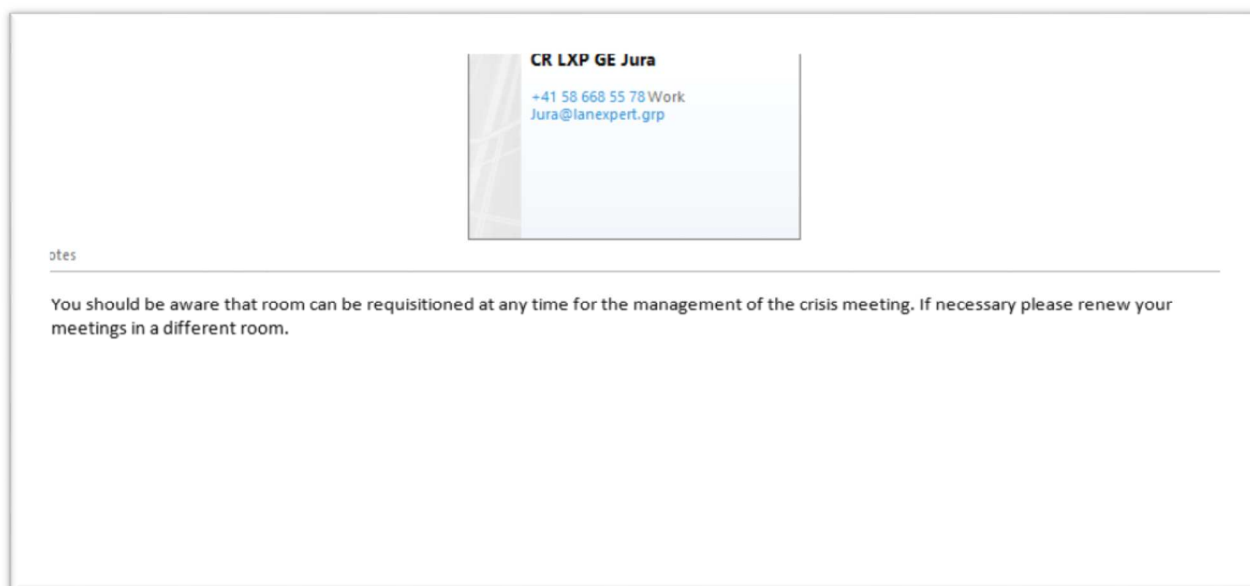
CR LXP GE Jura

+41 58 668 55 78 Work
Jura@lanexpert.grp

otes

You should be aware that room can be requisitioned at any time for the management of the crisis meeting. If necessary please renew your meetings in a different room.